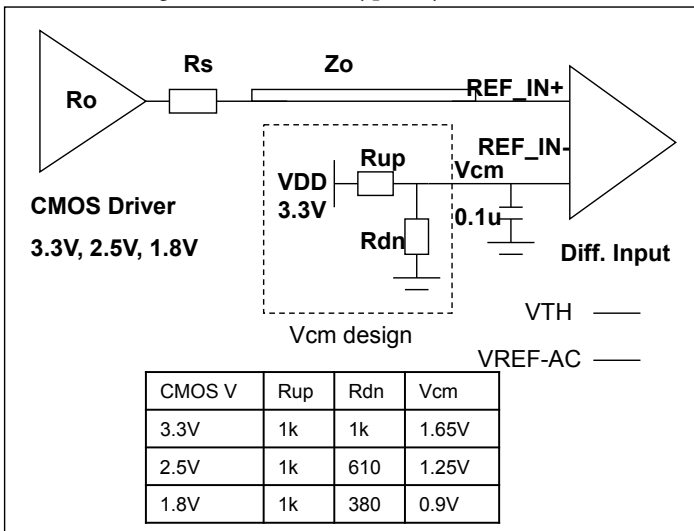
Ro

Rs

Zo

REF_IN+

REF_IN-

Rup

Vcm

VDD
3.3V

0.1u

Rdn

CMOS Driver

3.3V, 2.5V, 1.8V

Diff. Input

Vcm design

VTH

VREF-AC

| CMOS V | Rup | Rdn | Vcm |
|---|---|---|---|
| 3.3V | 1k | 1k | 1.65V |
| 2.5V | 1k | 610 | 1.25V |
| 1.8V | 1k | 380 | 0.9V |